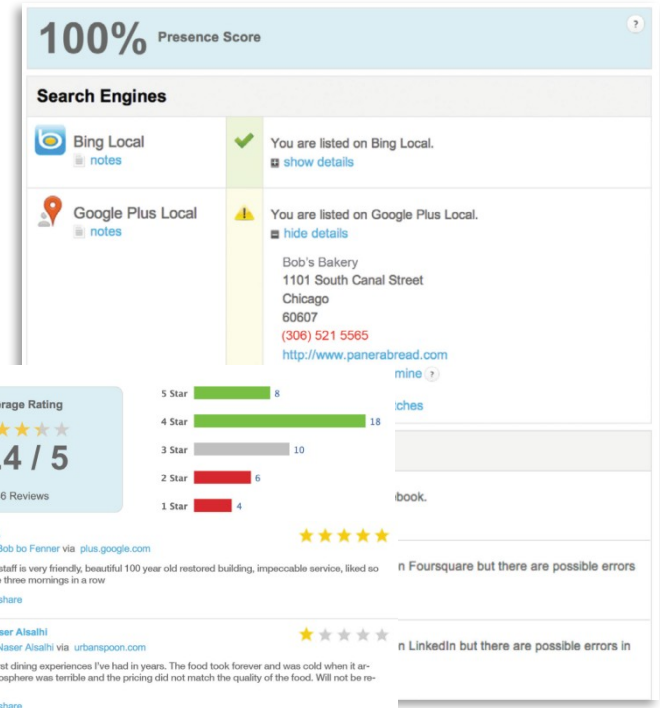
100% Presence Score

?

Search Engines

Bing Local
notes

You are listed on Bing Local.
show details

Google Plus Local
notes

You are listed on Google Plus Local.
hide details

Bob's Bakery
1101 South Canal Street
Chicago
60607
(306) 521 5565
http://www.panerabread.com
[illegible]mine ?
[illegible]tches

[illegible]rage Rating

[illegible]4 / 5

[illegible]6 Reviews

5 Star 8
4 Star 18
3 Star 10
2 Star 6
1 Star 4

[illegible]book.

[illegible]n Foursquare but there are possible errors

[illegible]n LinkedIn but there are possible errors in

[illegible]Bob bo Fenner via plus.google.com
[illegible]staff is very friendly, beautiful 100 year old restored building, impeccable service, liked so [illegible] three mornings in a row
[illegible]share

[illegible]ser Alsalhi
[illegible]Naser Alsalhi via urbanspoon.com
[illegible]st dining experiences I've had in years. The food took forever and was cold when it ar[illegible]osphere was terrible and the pricing did not match the quality of the food. Will not be re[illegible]
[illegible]share